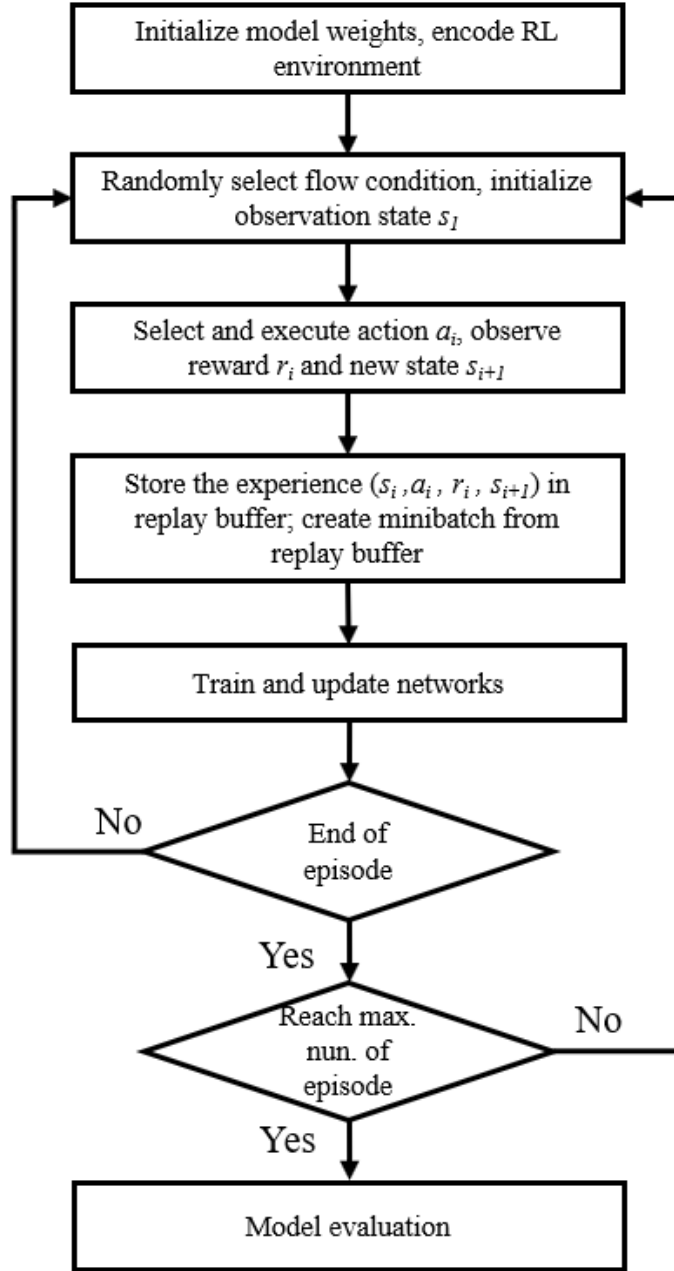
Initialize model weights, encode RL environment

Randomly select flow condition, initialize observation state $s_1$

Select and execute action $a_i$, observe reward $r_i$ and new state $s_{i+1}$

Store the experience ($s_i$ ,$a_i$ , $r_i$ , $s_{i+1}$) in replay buffer; create minibatch from replay buffer

Train and update networks

No

End of episode

Yes

Reach max. nun. of episode

No

Yes

Model evaluation